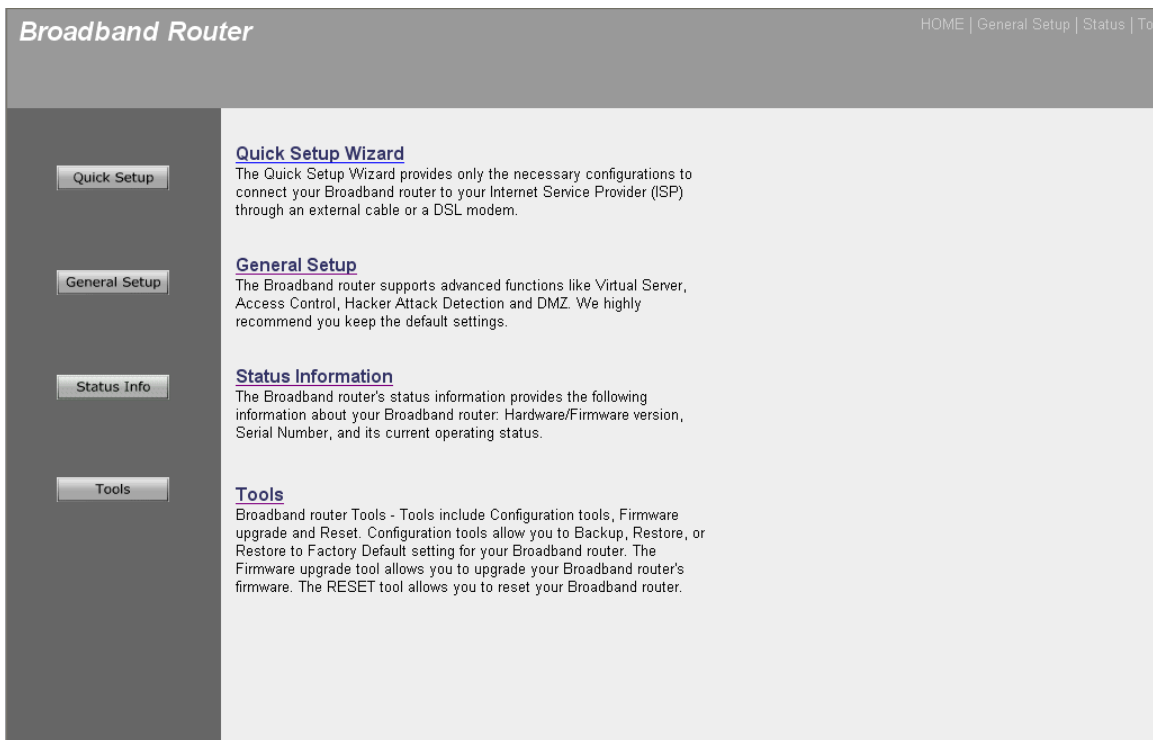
Broadband Router

HOME | General Setup | Status | To

Quick Setup

General Setup

Status Info

Tools

Quick Setup Wizard
The Quick Setup Wizard provides only the necessary configurations to connect your Broadband router to your Internet Service Provider (ISP) through an external cable or a DSL modem.

General Setup
The Broadband router supports advanced functions like Virtual Server, Access Control, Hacker Attack Detection and DMZ. We highly recommend you keep the default settings.

Status Information
The Broadband router's status information provides the following information about your Broadband router: Hardware/Firmware version, Serial Number, and its current operating status.

Tools
Broadband router Tools - Tools include Configuration tools, Firmware upgrade and Reset. Configuration tools allow you to Backup, Restore, or Restore to Factory Default setting for your Broadband router. The Firmware upgrade tool allows you to upgrade your Broadband router's firmware. The RESET tool allows you to reset your Broadband router.